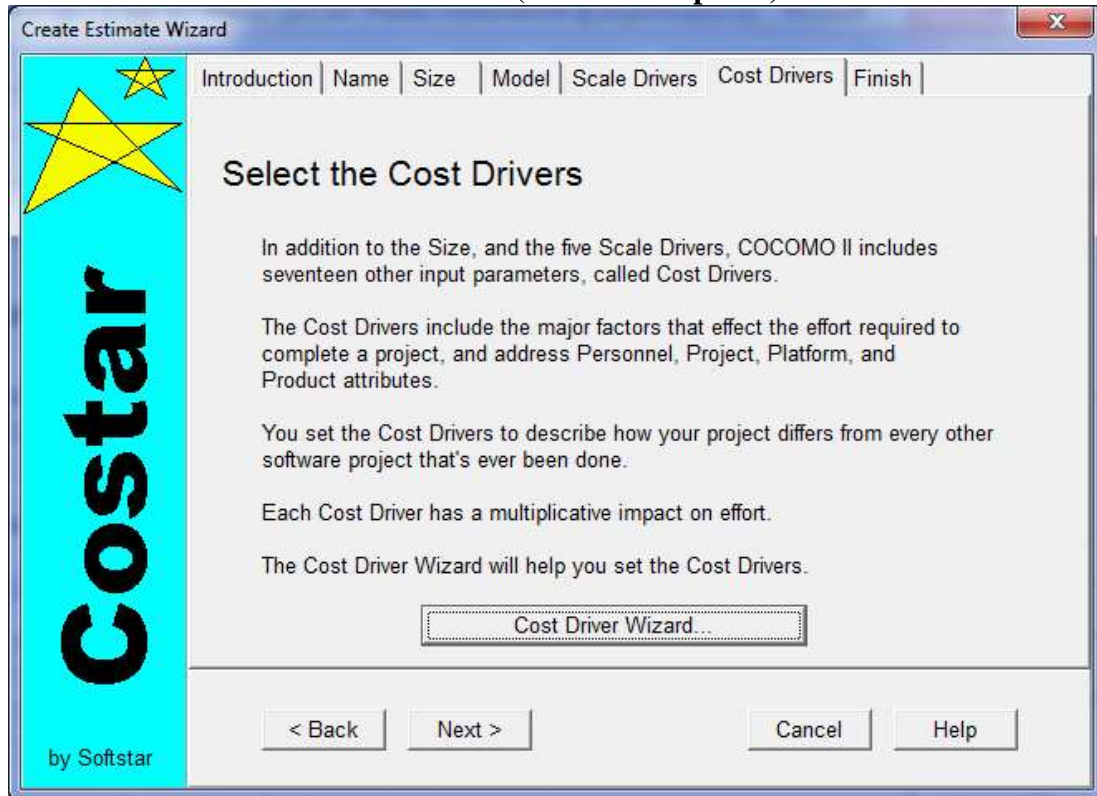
Create Estimate Wizard

Costar

by Softstar

Introduction | Name | Size | Model | Scale Drivers | Cost Drivers | Finish

Select the Cost Drivers

In addition to the Size, and the five Scale Drivers, COCOMO II includes seventeen other input parameters, called Cost Drivers.

The Cost Drivers include the major factors that effect the effort required to complete a project, and address Personnel, Project, Platform, and Product attributes.

You set the Cost Drivers to describe how your project differs from every other software project that's ever been done.

Each Cost Driver has a multiplicative impact on effort.

The Cost Driver Wizard will help you set the Cost Drivers.

Cost Driver Wizard...

< Back

Next >

Cancel

Help